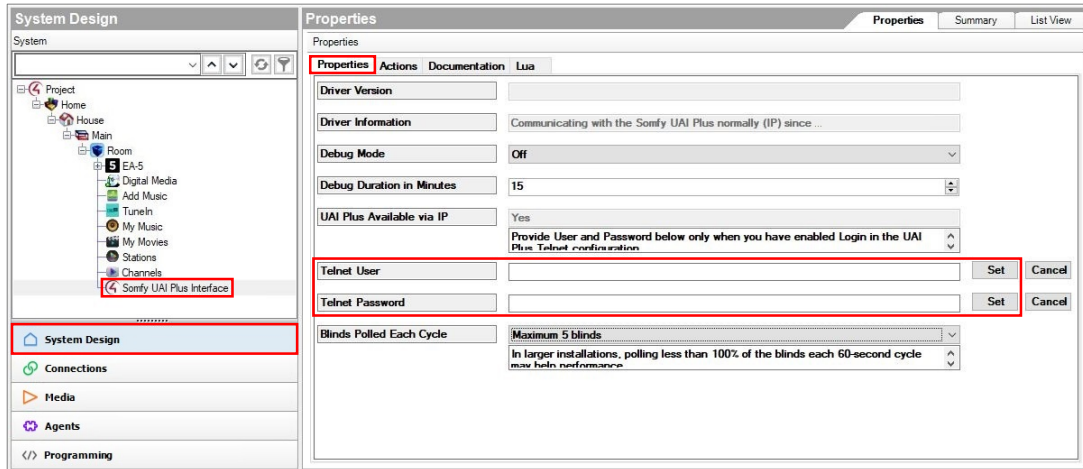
System Design

System

Project
Home
House
Main
Room
EA-5
Digital Media
Add Music
TuneIn
My Music
My Movies
Stations
Channels
Somfy UAI Plus Interface

System Design
Connections
Media
Agents
Programming

Properties

Properties | Summary | List View

Properties

Properties | Actions | Documentation | Lua

| | | |
|---|---|---|
| Driver Version | | |
| Driver Information | Communicating with the Somfy UAI Plus normally (IP) since ... | |
| Debug Mode | Off | |
| Debug Duration in Minutes | 15 | |
| UAI Plus Available via IP | Yes | |
| | Provide User and Password below only when you have enabled Login in the UAI Plus Telnet configuration | |
| Telnet User | | Set Cancel |
| Telnet Password | | Set Cancel |
| Blinds Polled Each Cycle | Maximum 5 blinds | |
| | In larger installations, polling less than 100% of the blinds each 60-second cycle may help performance | |